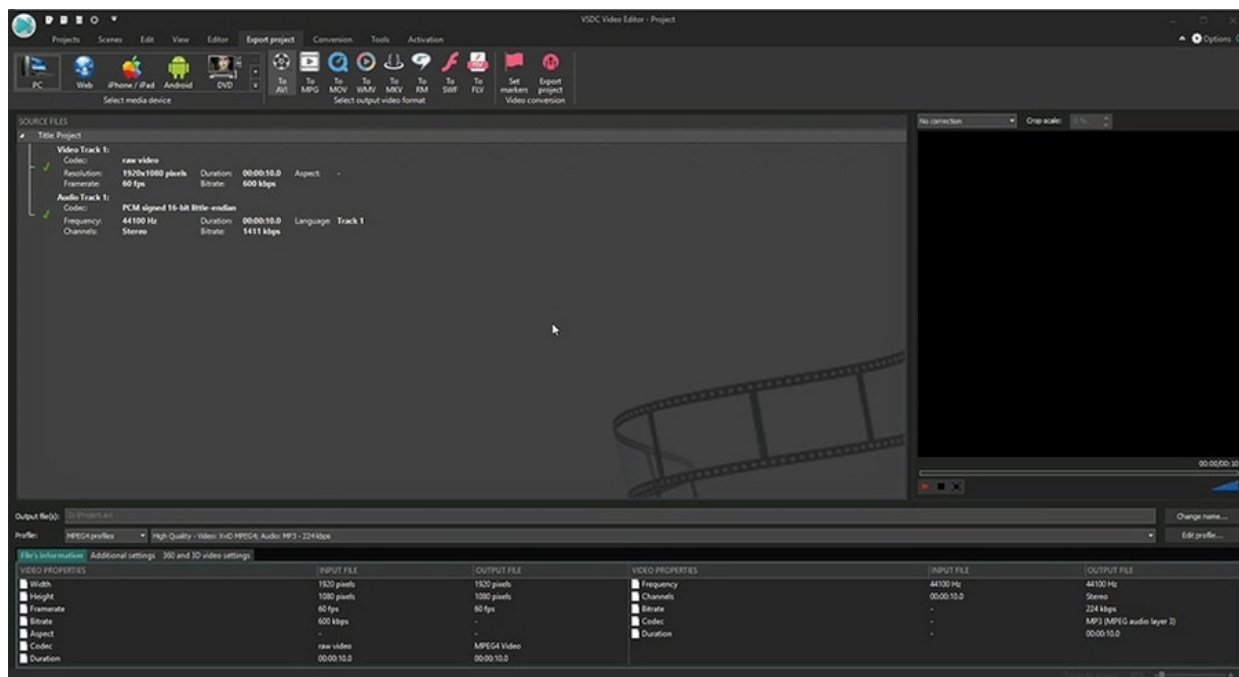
VSDC Video Editor - Project

Projects Scenes Edit View Editor Export project Conversion Tools Activation

Options

PC Web iPhone / iPad Android DVD
Select media device

To AVI To MPG To MOV To WMV To MKV To RM To SWF To FLV
Select output video format

Set markers Export project
Video conversion

SOURCE FILES
Title: Project
Video Track 1:
Codec: raw video
Resolution: 1920x1080 pixels Duration: 00:00:10.0 Aspect: -
Framerate: 60 fps Bitrate: 600 kbps
Audio Track 1:
Codec: PCM signed 16-bit little-endian
Frequency: 44100 Hz Duration: 00:00:10.0 Language: Track 1
Channels: Stereo Bitrate: 1411 kbps

No correction Crop scale: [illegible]

00:00/00:10

Output file(s): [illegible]
Change name...
Profile: MPEG4 profiles High Quality - Video: XviD MPEG4; Audio: MP3 - 224 kbps
Edit profile...

File's information Additional settings 360 and 3D video settings

| VIDEO PROPERTIES | INPUT FILE | OUTPUT FILE |
|---|---|---|
| Width | 1920 pixels | 1920 pixels |
| Height | 1080 pixels | 1080 pixels |
| Framerate | 60 fps | 60 fps |
| Bitrate | 600 kbps | - |
| Aspect | - | - |
| Codec | raw video | MPEG4 Video |
| Duration | 00:00:10.0 | 00:00:10.0 |

| VIDEO PROPERTIES | INPUT FILE | OUTPUT FILE |
|---|---|---|
| Frequency | 44100 Hz | 44100 Hz |
| Channels | 00:00:10.0 | Stereo |
| Bitrate | - | 224 kbps |
| Codec | - | MP3 (MPEG audio layer 3) |
| Duration | - | 00:00:10.0 |